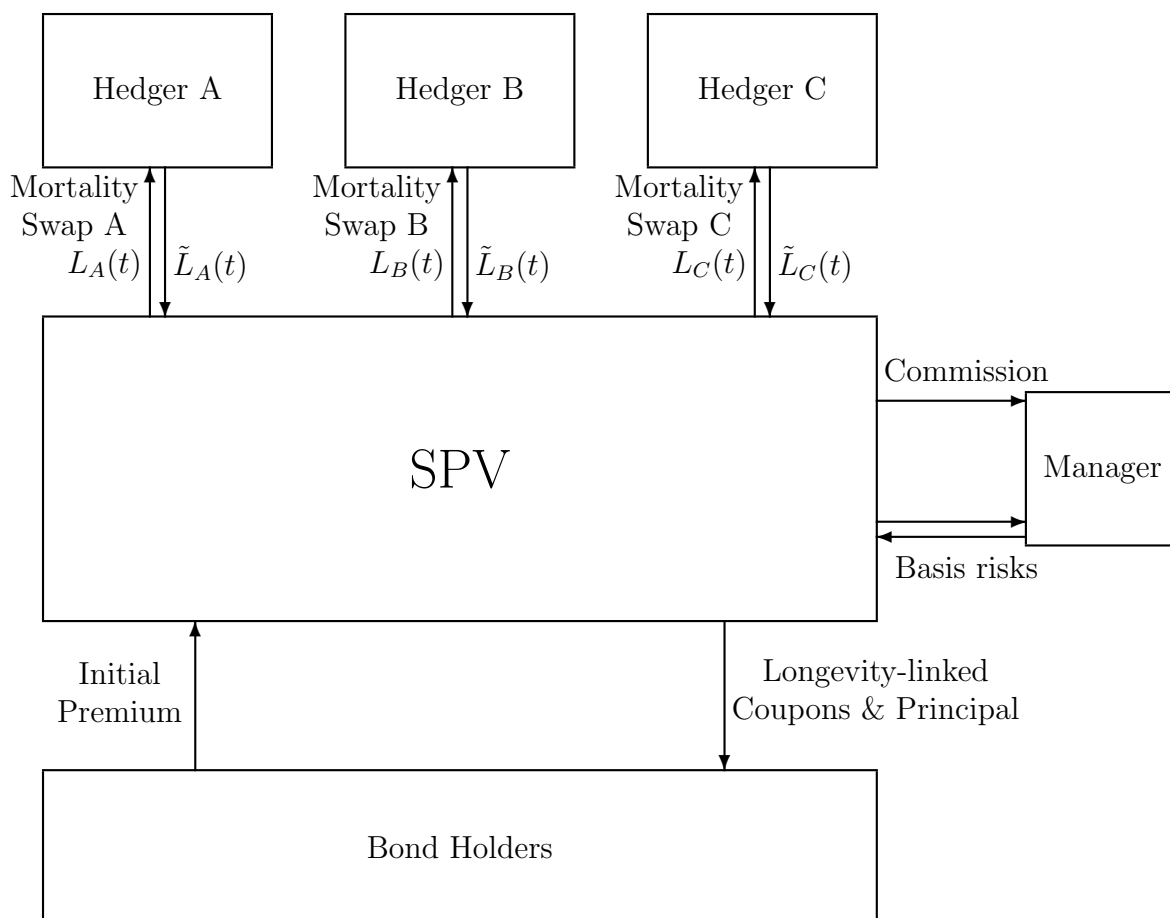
Hedger A

Hedger B

Hedger C

Mortality Swap A $L_A(t)$ $\tilde{L}_A(t)$

Mortality Swap B $L_B(t)$ $\tilde{L}_B(t)$

Mortality Swap C $L_C(t)$ $\tilde{L}_C(t)$

SPV

Commission

Manager

Basis risks

Initial Premium

Longevity-linked Coupons & Principal

Bond Holders